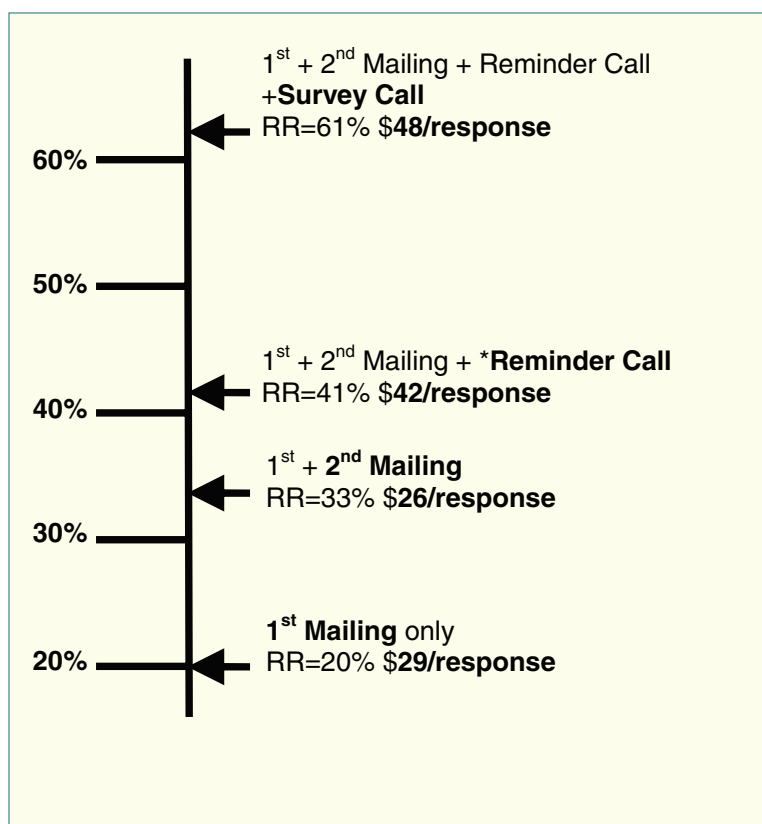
1$^{st}$ + 2$^{nd}$ Mailing + Reminder Call +**Survey Call**
RR=61% $**48/response**

60%

50%

1$^{st}$ + 2$^{nd}$ Mailing + ***Reminder Call**
RR=41% $**42/response**

40%

1$^{st}$ + **2$^{nd}$ Mailing**
RR=33% $**26/response**

30%

**1$^{st}$ Mailing** only
RR=20% $**29/response**

20%